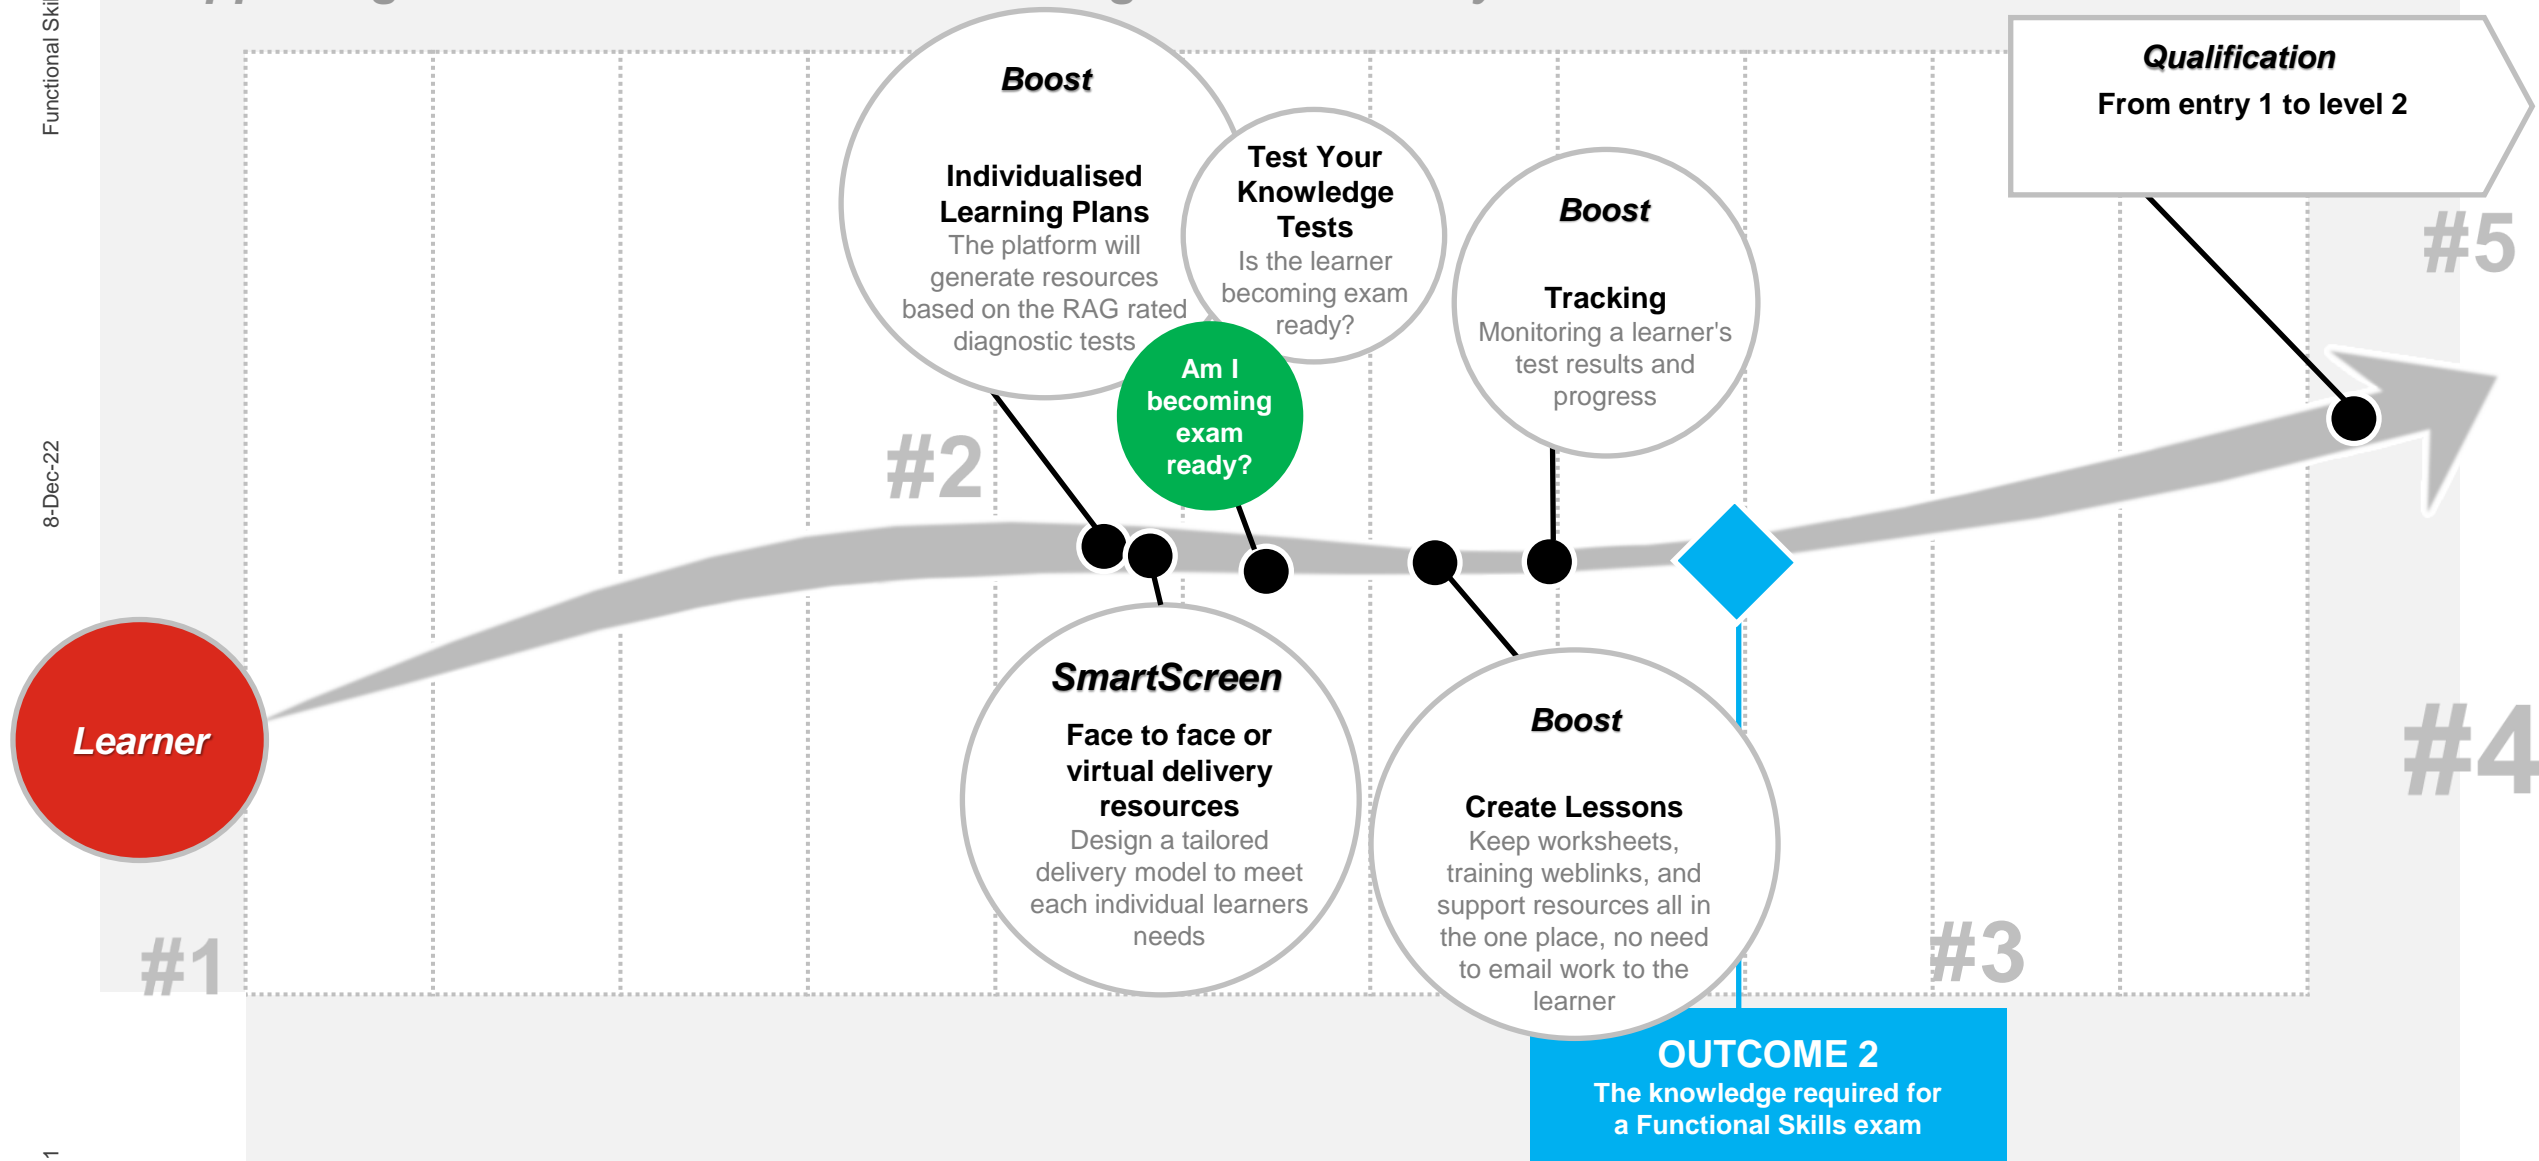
Functional Ski

8-Dec-22

1

Boost

Individualised Learning Plans
The platform will generate resources based on the RAG rated diagnostic tests

Test Your Knowledge Tests
Is the learner becoming exam ready?

Am I becoming exam ready?

Boost

Tracking
Monitoring a learner's test results and progress

Qualification
From entry 1 to level 2

#5

#2

Learner

SmartScreen

Face to face or virtual delivery resources
Design a tailored delivery model to meet each individual learners needs

Boost

Create Lessons
Keep worksheets, training weblinks, and support resources all in the one place, no need to email work to the learner

#4

#3

#1

OUTCOME 2
The knowledge required for a Functional Skills exam